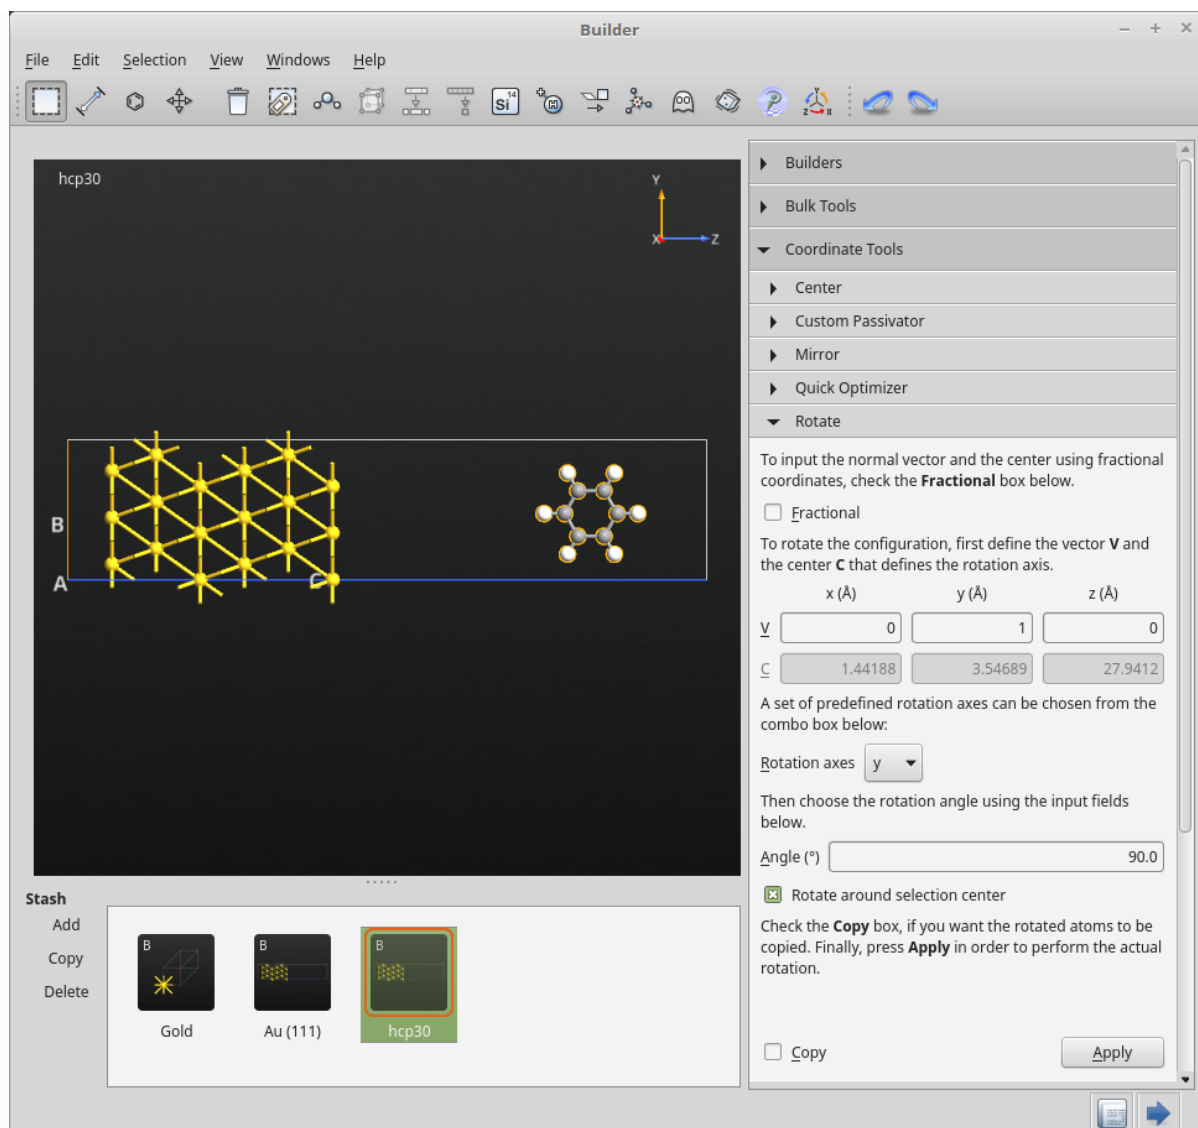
Builder

File Edit Selection View Windows Help

Si

hcp30

Y

X Z

B

A

C

Builders

Bulk Tools

Coordinate Tools

Center

Custom Passivator

Mirror

Quick Optimizer

Rotate

To input the normal vector and the center using fractional coordinates, check the **Fractional** box below.

Fractional

To rotate the configuration, first define the vector **V** and the center **C** that defines the rotation axis.

| | x (Å) | y (Å) | z (Å) |
|---|---|---|---|
| V | 0 | 1 | 0 |
| C | 1.44188 | 3.54689 | 27.9412 |

A set of predefined rotation axes can be chosen from the combo box below:

Rotation axes y

Then choose the rotation angle using the input fields below.

Angle (°) 90.0

Rotate around selection center

Check the **Copy** box, if you want the rotated atoms to be copied. Finally, press **Apply** in order to perform the actual rotation.

Copy

Apply

Stash

Add

Copy

Delete

B Gold

B Au (111)

B hcp30